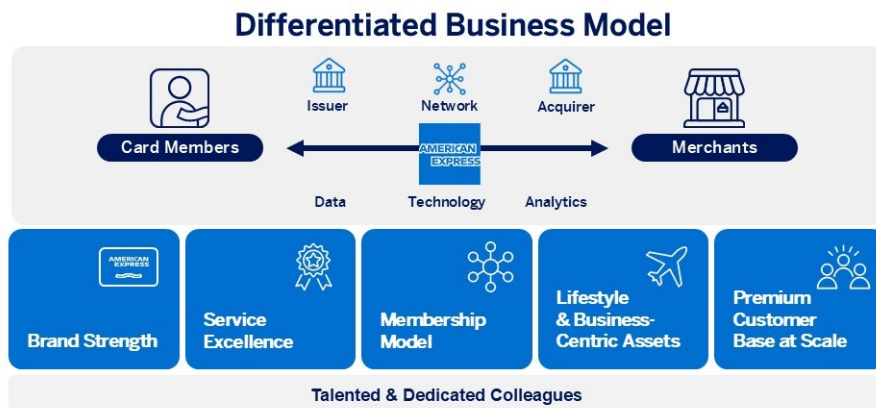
Differentiated Business Model

Issuer
Network
Acquirer

Card Members
AMERICAN EXPRESS
Merchants

Data
Technology
Analytics

AMERICAN EXPRESS
Brand Strength

Service Excellence

Membership Model

Lifestyle & Business-Centric Assets

Premium Customer Base at Scale

Talented & Dedicated Colleagues